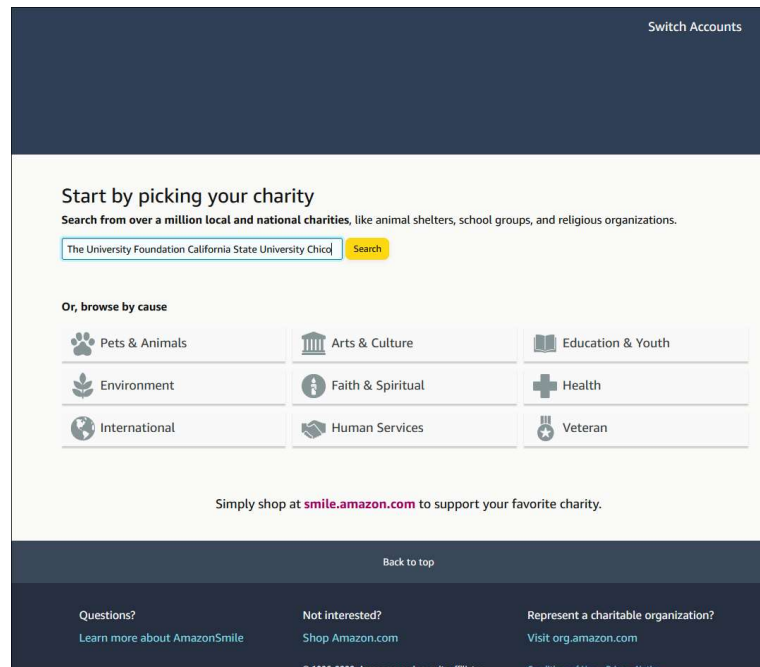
Switch Accounts

Start by picking your charity

**Search from over a million local and national charities**, like animal shelters, school groups, and religious organizations.

The University Foundation California State University Chico

Search

Or, browse by cause

| Pets & Animals | Arts & Culture | Education & Youth |
|---|---|---|
| Environment | Faith & Spiritual | Health |
| International | Human Services | Veteran |

Simply shop at smile.amazon.com to support your favorite charity.

Back to top

Questions?
Learn more about AmazonSmile

Not interested?
Shop Amazon.com

Represent a charitable organization?
Visit org.amazon.com

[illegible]